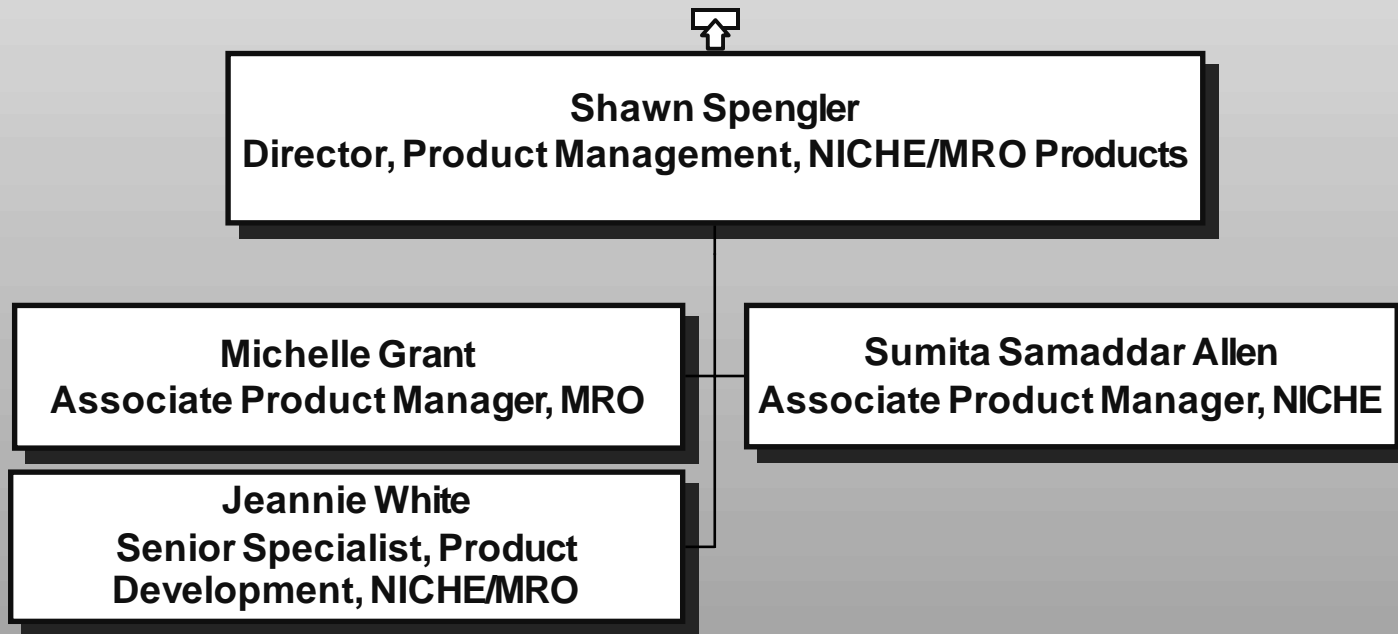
Shawn Spengler
Director, Product Management, NICHE/MRO Products

Michelle Grant
Associate Product Manager, MRO

Sumita Samaddar Allen
Associate Product Manager, NICHE

Jeannie White
Senior Specialist, Product Development, NICHE/MRO